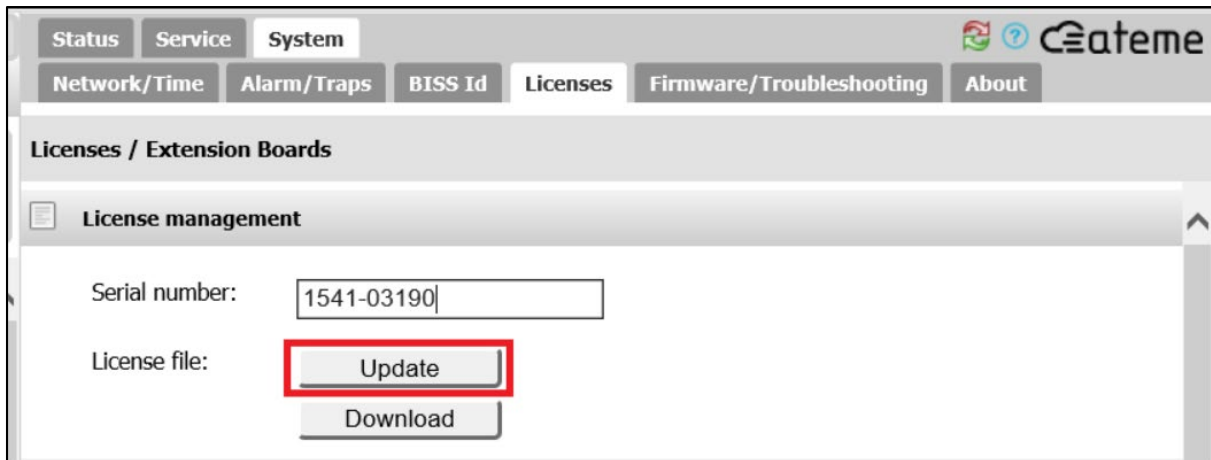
Status Service System

ateme

Network/Time Alarm/Traps BISS Id Licenses Firmware/Troubleshooting About

Licenses / Extension Boards

License management

Serial number: 1541-03190

License file: Update

Download